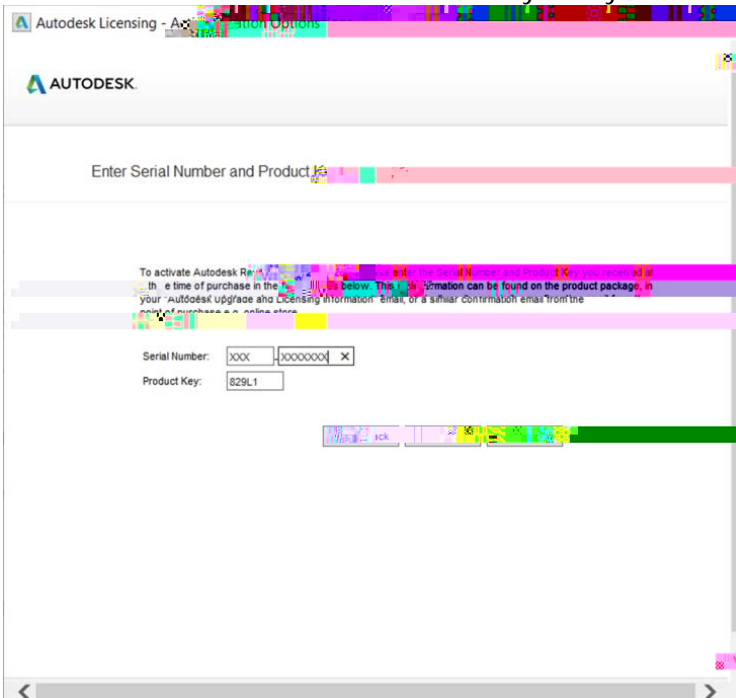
Autodesk Licensing - A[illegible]ation Options

AUTODESK.

Enter Serial Number and Product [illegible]

To activate Autodesk Re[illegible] enter the Serial Number and Product Key you received at th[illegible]e time of purchase in the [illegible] below. This i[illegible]mation can be found on the product package, in your "Autodesk Upgrade and Licensing Information" email, or a similar confirmation email from the point of purchase e.g. online store.

Serial Number: XXX - XXXXXXXX ✕
Product Key: 829L1

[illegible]ack